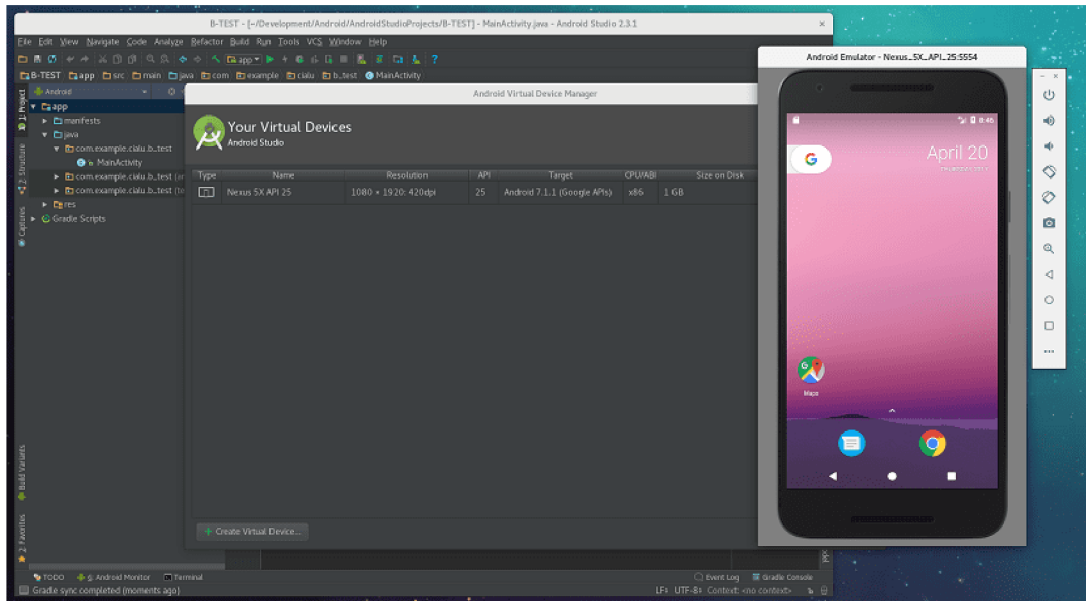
B-TEST - [~/Development/Android/AndroidStudioProjects/B-TEST] - MainActivity.java - Android Studio 2.3.1

File Edit View Navigate Code Analyze Refactor Build Run Tools VCS Window Help

app

B-TEST app src main java com example cialu b_test MainActivity

Android

app
manifests
java
com.example.cialu.b_test
MainActivity
com.example.cialu.b_test
com.example.cialu.b_test
res
Gradle Scripts

1: Project
2: Structure
Captures
Build Variants
2: Favorites

Android Virtual Device Manager

Your Virtual Devices
Android Studio

| Type | Name | Resolution | API | Target | CPU/ABI | Size on Disk |
|---|---|---|---|---|---|---|
| | Nexus 5X API 25 | 1080 × 1920: 420dpi | 25 | Android 7.1.1 (Google APIs) | x86 | 1 GB |

+ Create Virtual Device...

TODO 6: Android Monitor Terminal Event Log Gradle Console

Gradle sync completed (moments ago)

LF UTF-8 Context: <no context>

Android Emulator - Nexus_5X_API_25:5554

8:46

April 20

Maps